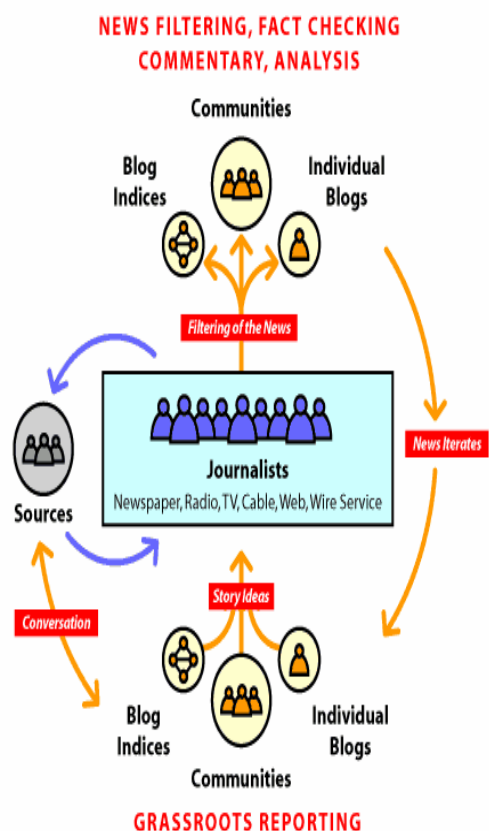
NEWS FILTERING, FACT CHECKING
COMMENTARY, ANALYSIS

Communities

Blog Indices

Individual Blogs

Filtering of the News

Sources

Journalists
Newspaper, Radio, TV, Cable, Web, Wire Service

News Iterates

Story Ideas

Conversation

Blog Indices

Individual Blogs

Communities

GRASSROOTS REPORTING